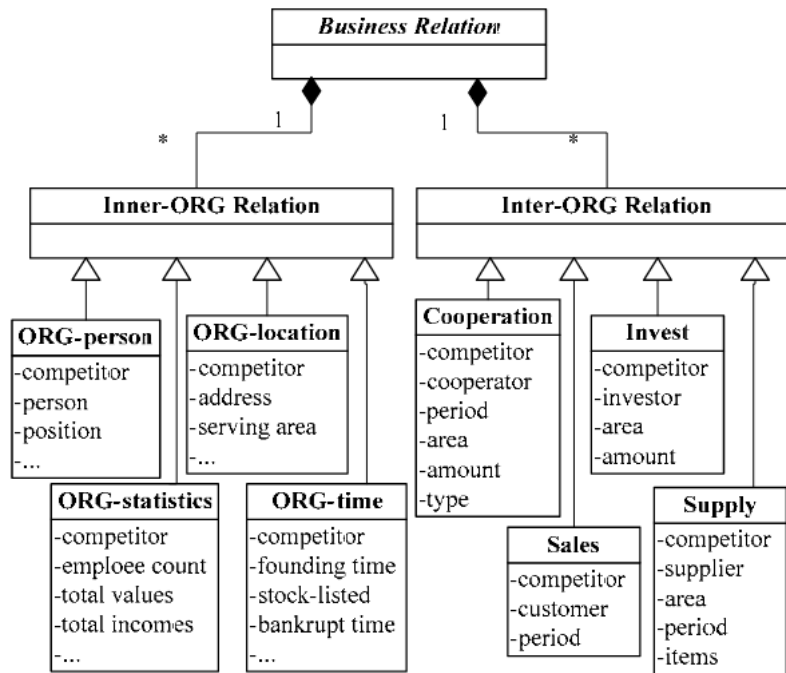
Business Relation

*

1

1

*

Inner-ORG Relation

Inter-ORG Relation

ORG-person
-competitor
-person
-position
-...

ORG-location
-competitor
-address
-serving area
-...

ORG-statistics
-competitor
-emploee count
-total values
-total incomes
-...

ORG-time
-competitor
-founding time
-stock-listed
-bankrupt time
-...

Cooperation
-competitor
-cooperator
-period
-area
-amount
-type

Invest
-competitor
-investor
-area
-amount

Sales
-competitor
-customer
-period

Supply
-competitor
-supplier
-area
-period
-items